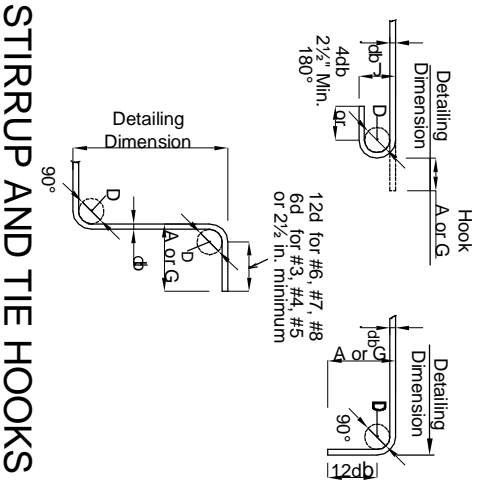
STIRRUP AND TIE HOOKS

Detailing Dimension

db

4db
$2\frac{1}{2}$" Min.
180°

D

db

Hook
A or G

Detailing Dimension

90°

D

db

A or G

D

12d for #6, #7, #8
6d for #3, #4, #5
or $2\frac{1}{2}$ in. minimum

db

A or G

Detailing Dimension

D

90°

12db